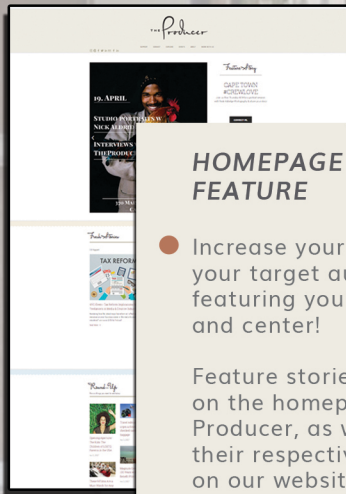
THE Producer

19. APRIL

STUDIO PORTRAITS W
NICK ALBOIT
INTERVIEW
THEPRODUC

Featured Blog

CAPE TOWN
#CREWLOVE

CONTACT US

TAX REFORM

HOMEPAGE
FEATURE

Increase your
your target au
featuring you
and center!

Feature storie
on the homep
Producer, as w
their respectiv
on our websit